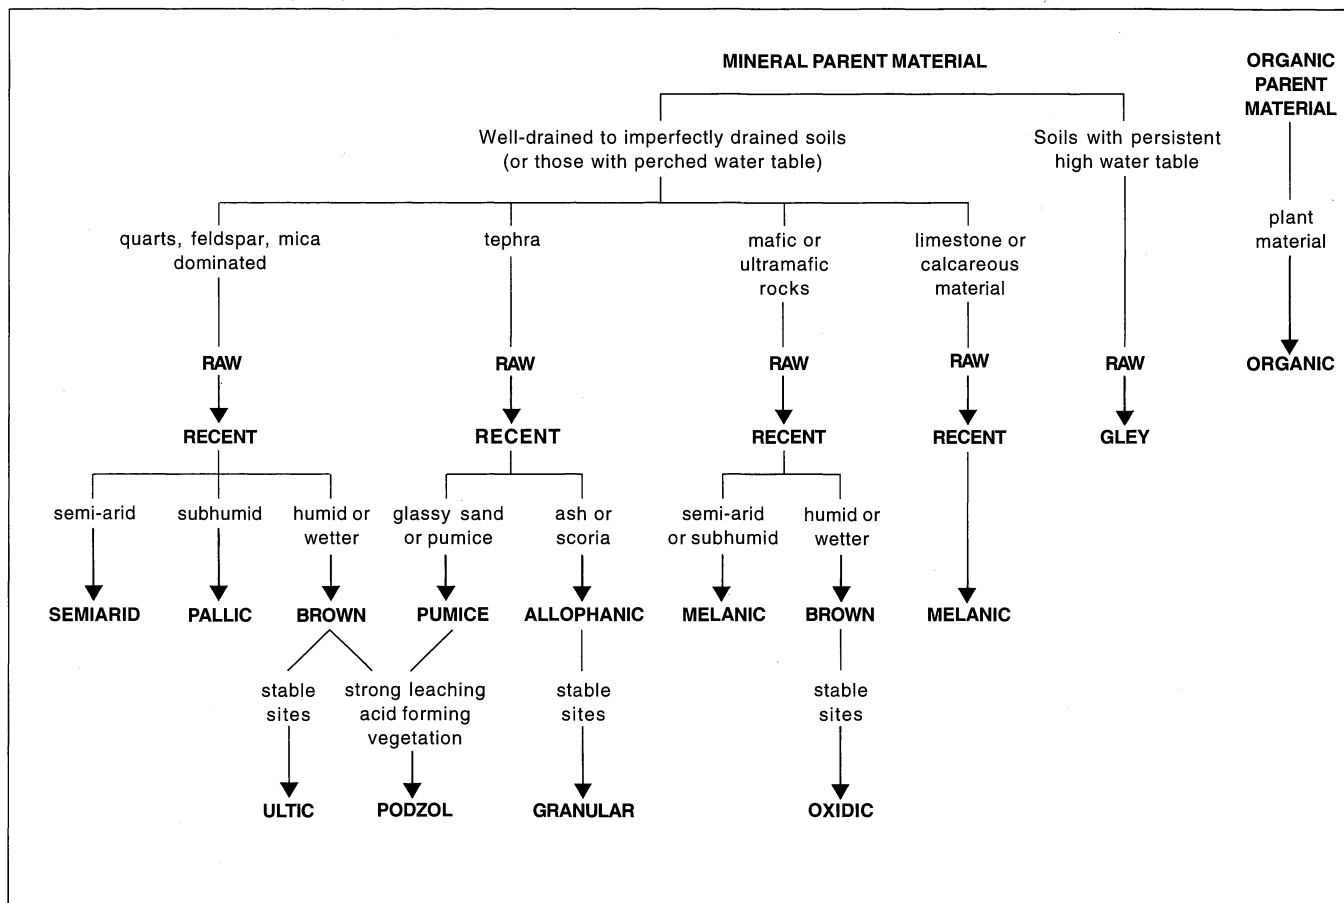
MINERAL PARENT MATERIAL

ORGANIC PARENT MATERIAL

Well-drained to imperfectly drained soils (or those with perched water table)

Soils with persistent high water table

plant material

quarts, feldspar, mica dominated

tephra

mafic or ultramafic rocks

limestone or calcareous material

RAW

RAW

RAW

RAW

RAW

ORGANIC

RECENT

RECENT

RECENT

RECENT

GLEY

semi-arid

subhumid

humid or wetter

glassy sand or pumice

ash or scoria

semi-arid or subhumid

humid or wetter

SEMIARID

PALLIC

BROWN

PUMICE

ALLOPHANIC

MELANIC

BROWN

MELANIC

stable sites

strong leaching acid forming vegetation

stable sites

stable sites

ULTIC

PODZOL

GRANULAR

OXIDIC